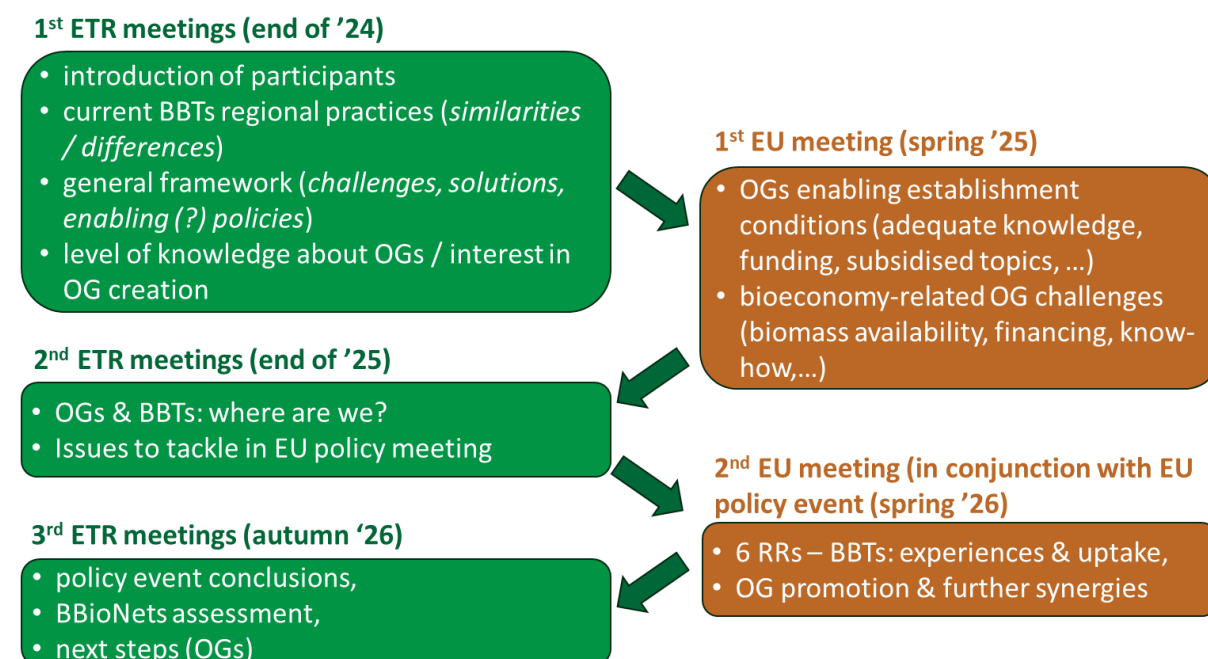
1$^{st}$ ETR meetings (end of '24)

- introduction of participants
- current BBTs regional practices (*similarities / differences*)
- general framework (*challenges, solutions, enabling (?) policies*)
- level of knowledge about OGs / interest in OG creation

1$^{st}$ EU meeting (spring '25)

- OGs enabling establishment conditions (adequate knowledge, funding, subsidised topics, …)
- bioeconomy-related OG challenges (biomass availability, financing, know-how,…)

2$^{nd}$ ETR meetings (end of '25)

- OGs & BBTs: where are we?
- Issues to tackle in EU policy meeting

2$^{nd}$ EU meeting (in conjunction with EU policy event (spring '26)

- 6 RRs – BBTs: experiences & uptake,
- OG promotion & further synergies

3$^{rd}$ ETR meetings (autumn '26)

- policy event conclusions,
- BBioNets assessment,
- next steps (OGs)